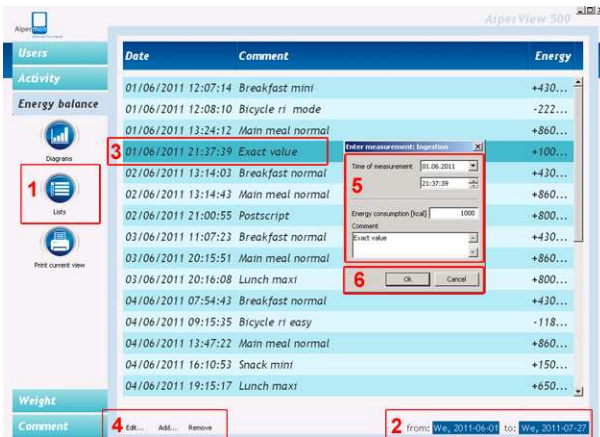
Alpermed

AlperView 500

Users
Activity
Energy balance
Diagrams
1
Lists
Print current view
Weight
Comment

| Date | Comment | Energy |
|---|---|---|
| 01/06/2011 12:07:14 | Breakfast mini | +430... |
| 01/06/2011 12:08:10 | Bicycle ri mode | -222... |
| 01/06/2011 13:24:12 | Main meal normal | +860... |
| 3 01/06/2011 21:37:39 | Exact value | +100... |
| 02/06/2011 13:14:03 | Breakfast normal | +430... |
| 02/06/2011 13:14:43 | Main meal normal | +860... |
| 02/06/2011 21:00:55 | Postscript | +800... |
| 03/06/2011 11:07:23 | Breakfast normal | +430... |
| 03/06/2011 20:15:51 | Main meal normal | +860... |
| 03/06/2011 20:16:08 | Lunch maxi | +800... |
| 04/06/2011 07:54:43 | Breakfast normal | +430... |
| 04/06/2011 09:15:35 | Bicycle ri easy | -118... |
| 04/06/2011 13:47:22 | Main meal normal | +860... |
| 04/06/2011 16:10:53 | Snack mini | +150... |
| 04/06/2011 19:15:17 | Lunch maxi | +650... |

Enter measurement: Ingestion
5
Time of measurement 01.06.2011
21:37:39
Energy consumption [kcal] 1000
Comment
Exact value
6
Ok Cancel

4 Edit... Add... Remove

2 from: We, 2011-06-01 to: We, 2011-07-27